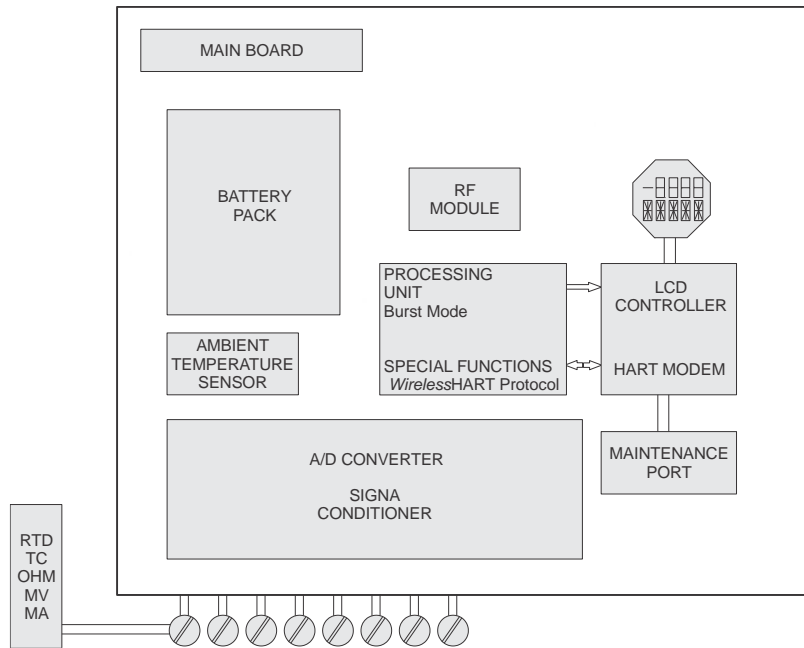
MAIN BOARD

BATTERY PACK

RF MODULE

PROCESSING UNIT
Burst Mode

SPECIAL FUNCTIONS
*Wireless*HART Protocol

LCD CONTROLLER

HART MODEM

AMBIENT TEMPERATURE SENSOR

A/D CONVERTER

SIGNA CONDITIONER

MAINTENANCE PORT

RTD
TC
OHM
MV
MA